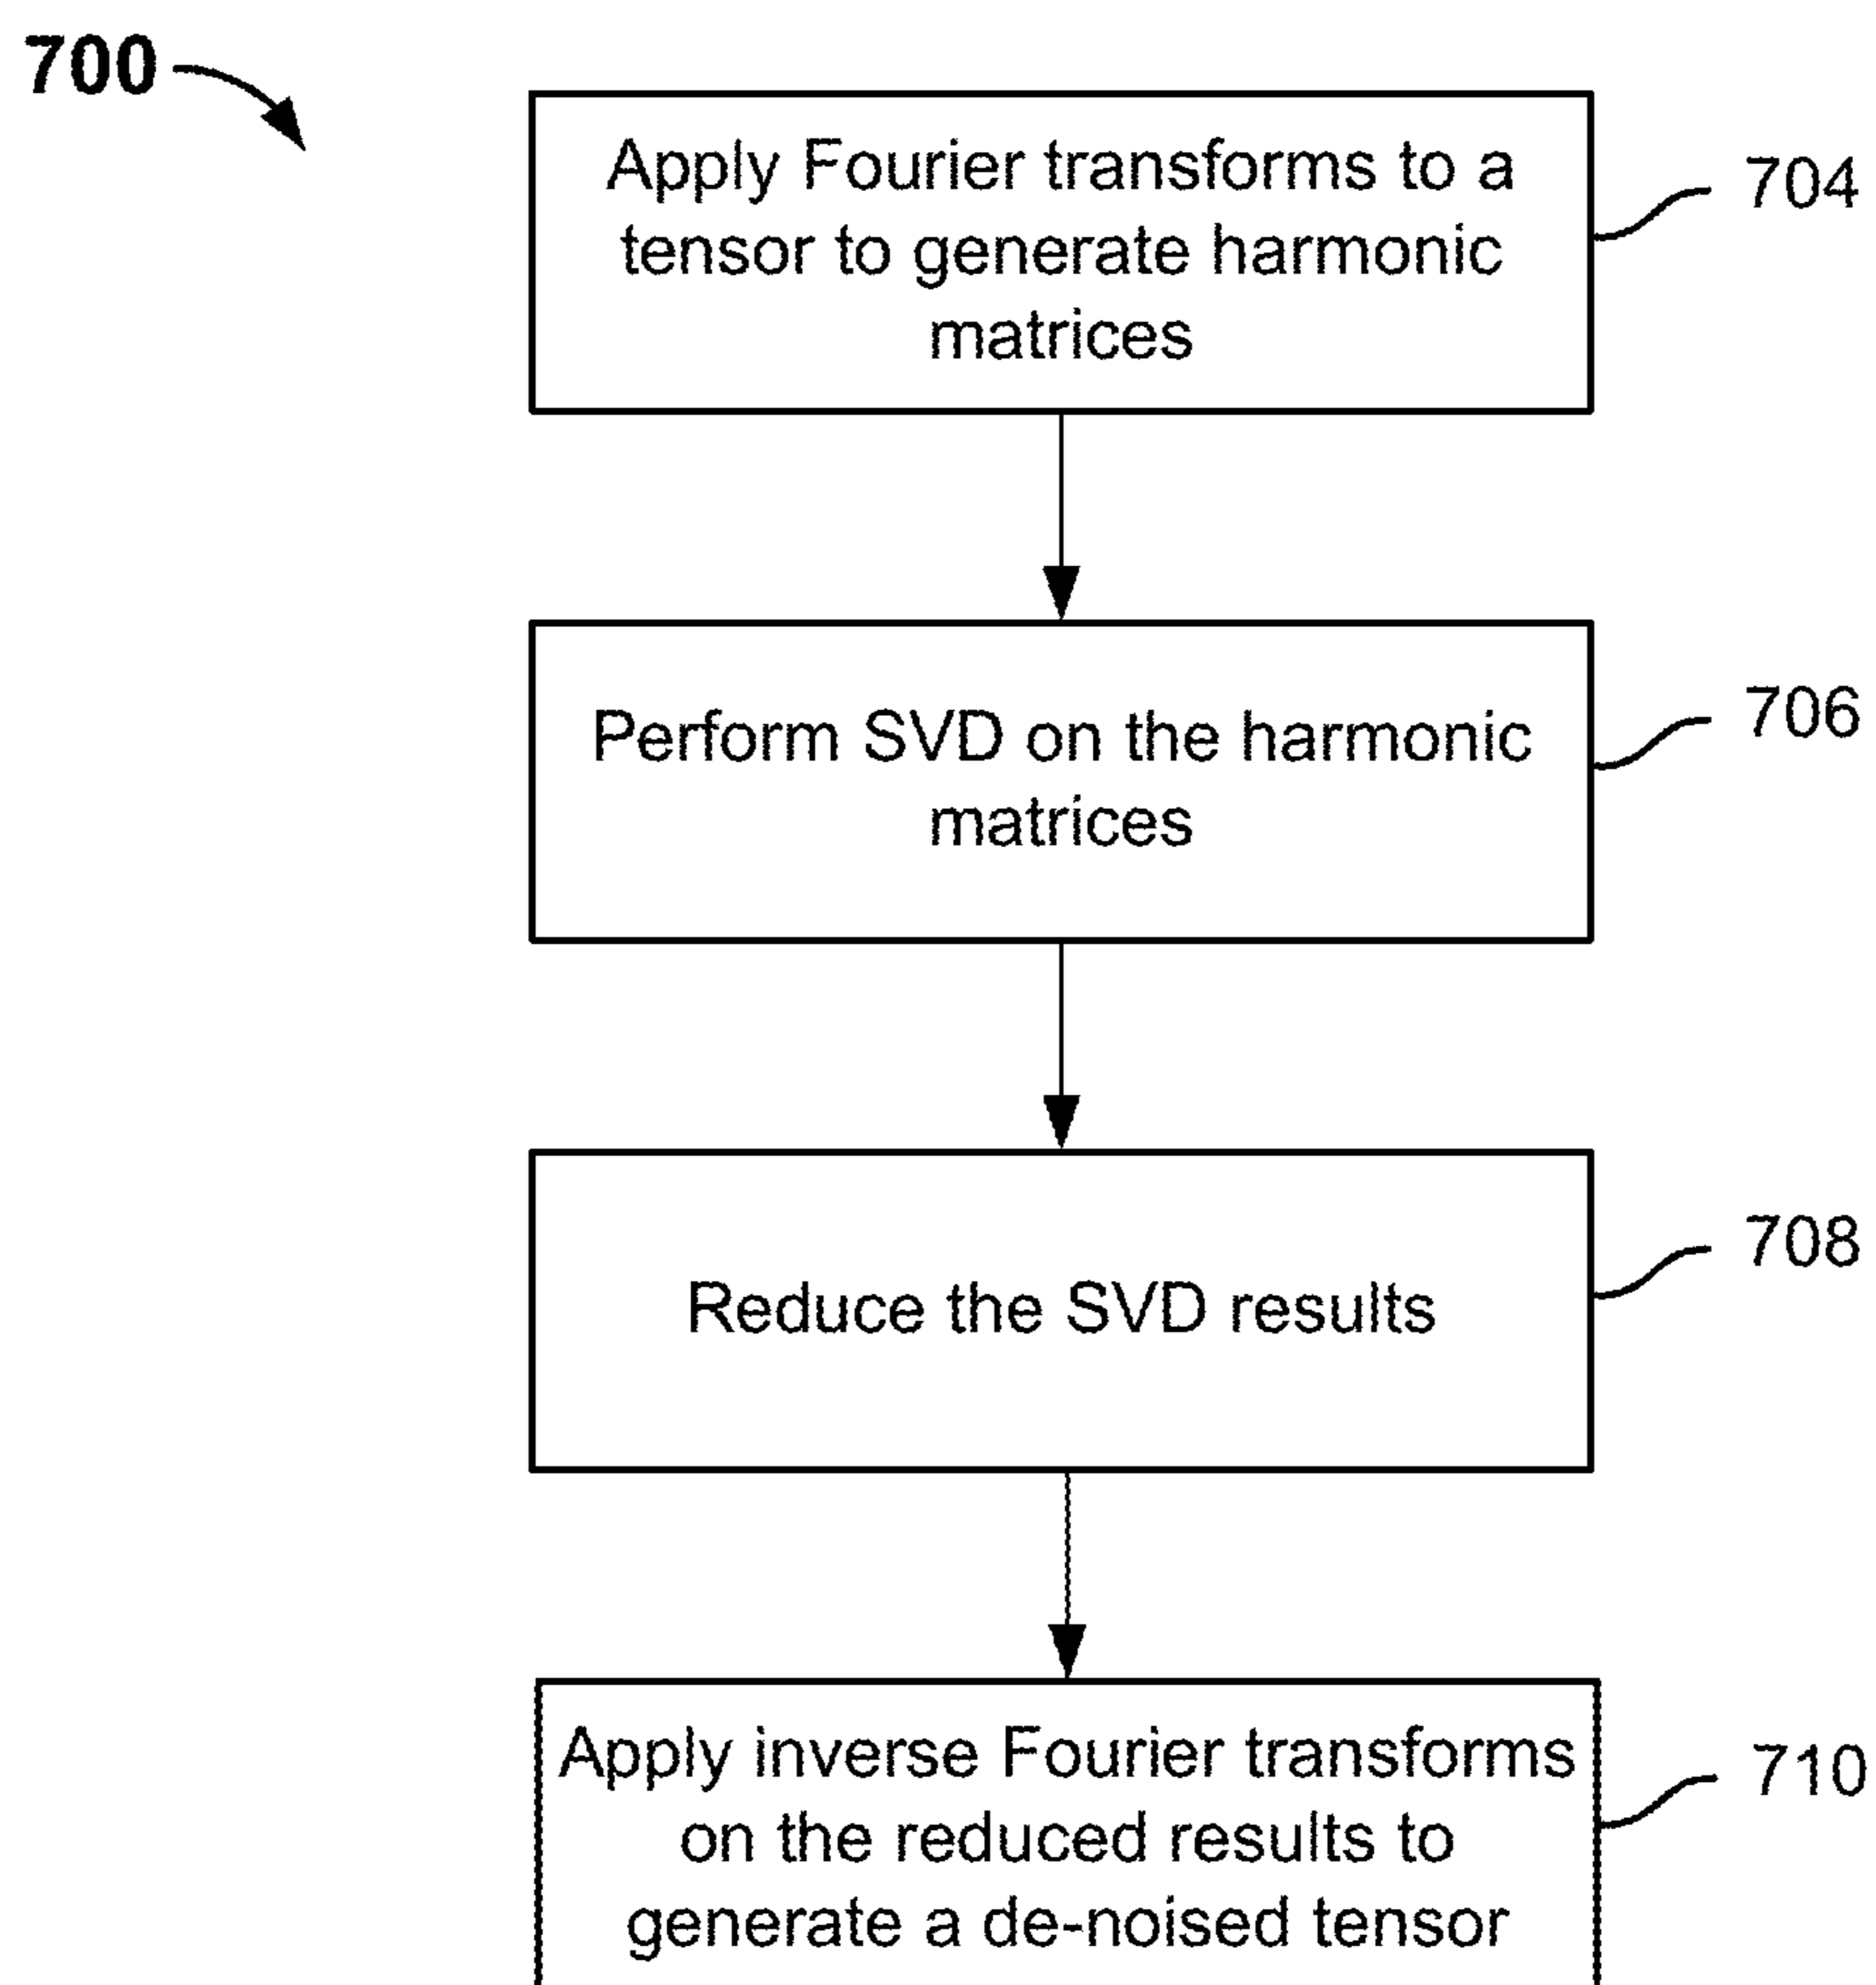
700

Apply Fourier transforms to a tensor to generate harmonic matrices

704

Perform SVD on the harmonic matrices

706

Reduce the SVD results

708

Apply inverse Fourier transforms on the reduced results to generate a de-noised tensor

710